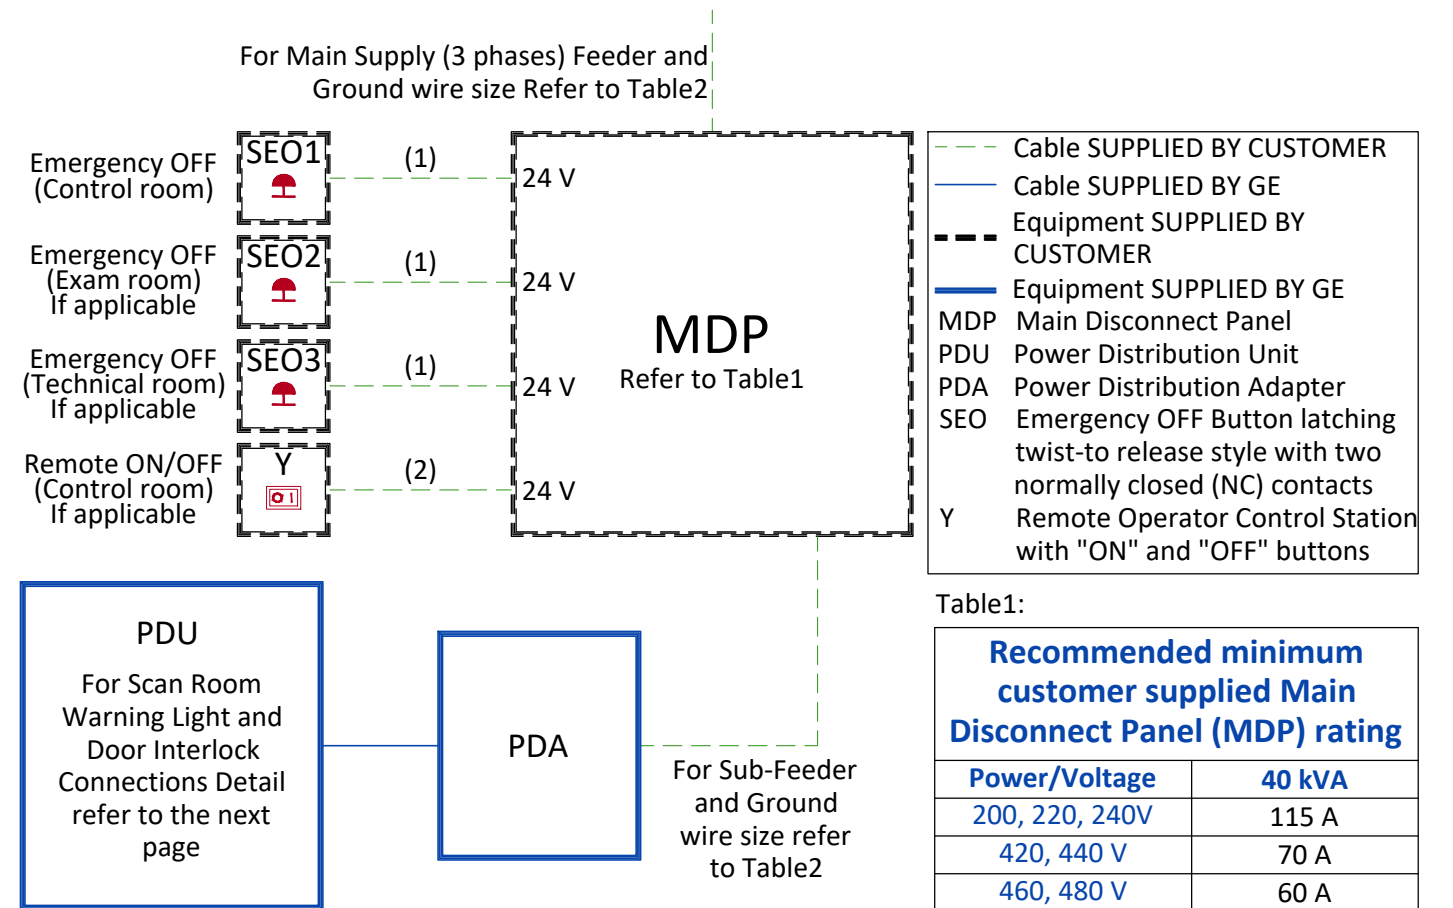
For Main Supply (3 phases) Feeder and Ground wire size Refer to Table2

Emergency OFF (Control room)

SEO1

(1)

24 V

Emergency OFF (Exam room) If applicable

SEO2

(1)

24 V

Emergency OFF (Technical room) If applicable

SEO3

(1)

24 V

Remote ON/OFF (Control room) If applicable

Y

(2)

24 V

MDP
Refer to Table1

Cable SUPPLIED BY CUSTOMER
Cable SUPPLIED BY GE
Equipment SUPPLIED BY CUSTOMER
Equipment SUPPLIED BY GE
MDP Main Disconnect Panel
PDU Power Distribution Unit
PDA Power Distribution Adapter
SEO Emergency OFF Button latching twist-to release style with two normally closed (NC) contacts
Y Remote Operator Control Station with "ON" and "OFF" buttons

PDU
For Scan Room Warning Light and Door Interlock Connections Detail refer to the next page

PDA

For Sub-Feeder and Ground wire size refer to Table2

Table1:

| Recommended minimum customer supplied Main Disconnect Panel (MDP) rating | |
|---|---|
| Power/Voltage | 40 kVA |
| 200, 220, 240V | 115 A |
| 420, 440 V | 70 A |
| 460, 480 V | 60 A |